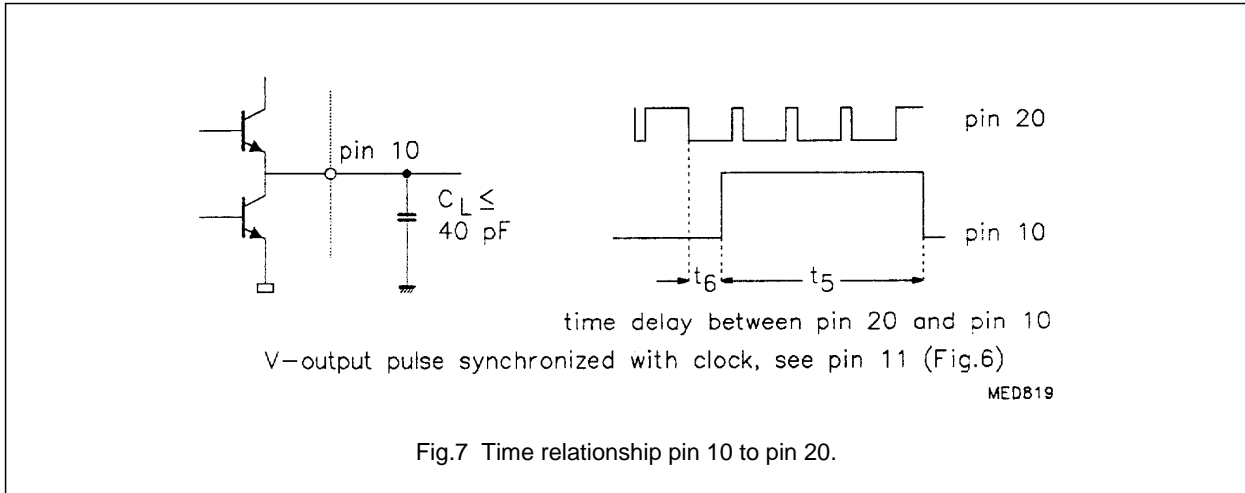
pin 10

$C_L \leq$ 40 pF

pin 20

pin 10

$t_6$

$t_5$

time delay between pin 20 and pin 10

V–output pulse synchronized with clock, see pin 11 (Fig.6)

MED819

Fig.7 Time relationship pin 10 to pin 20.